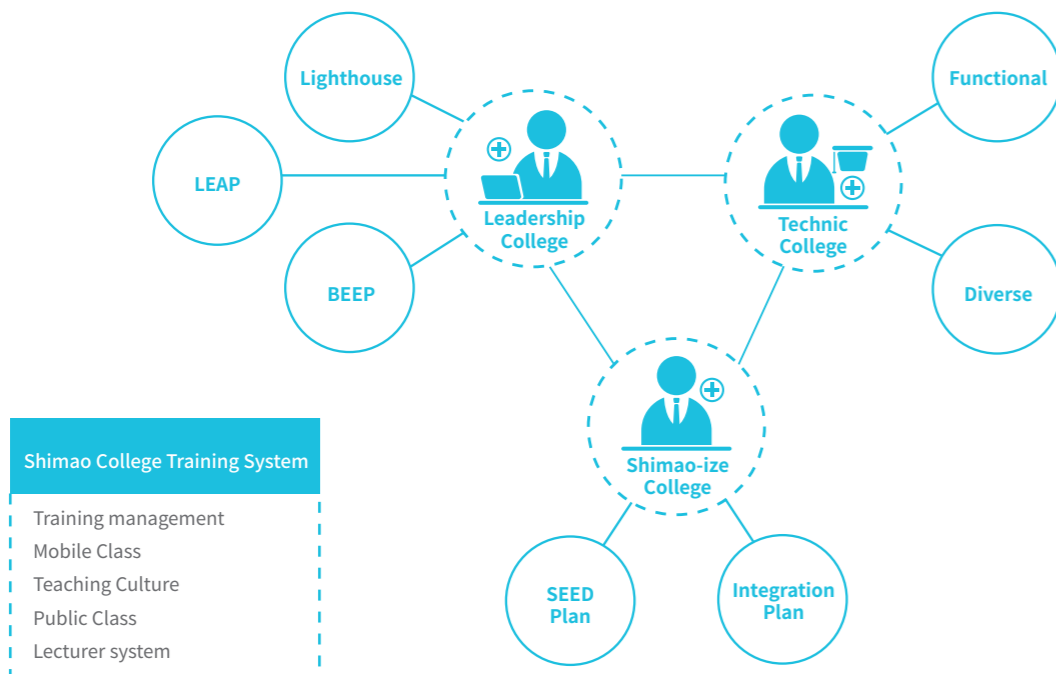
Lighthouse

LEAP

BEEP

Leadership College

Functional

Technic College

Diverse

Shimao-ize College

SEED Plan

Integration Plan

Shimao College Training System

Training management
Mobile Class
Teaching Culture
Public Class
Lecturer system